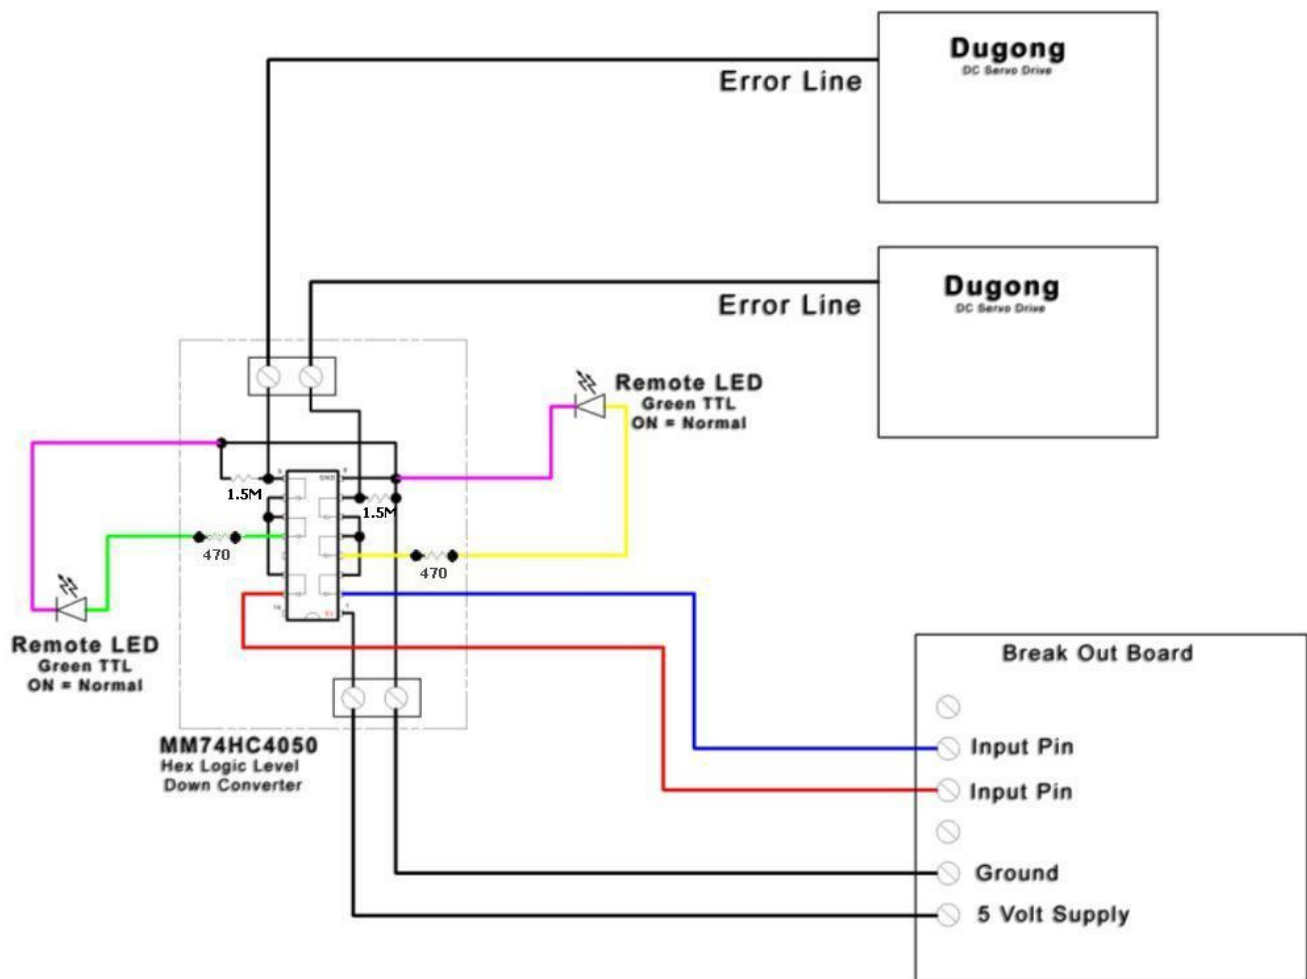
Dugong
DC Servo Drive

Error Line

Dugong
DC Servo Drive

Error Line

Remote LED
Green TTL
ON = Normal

1.5M

GND

1.5M

470

470

Remote LED
Green TTL
ON = Normal

MM74HC4050
Hex Logic Level
Down Converter

Break Out Board

Input Pin

Input Pin

Ground

5 Volt Supply